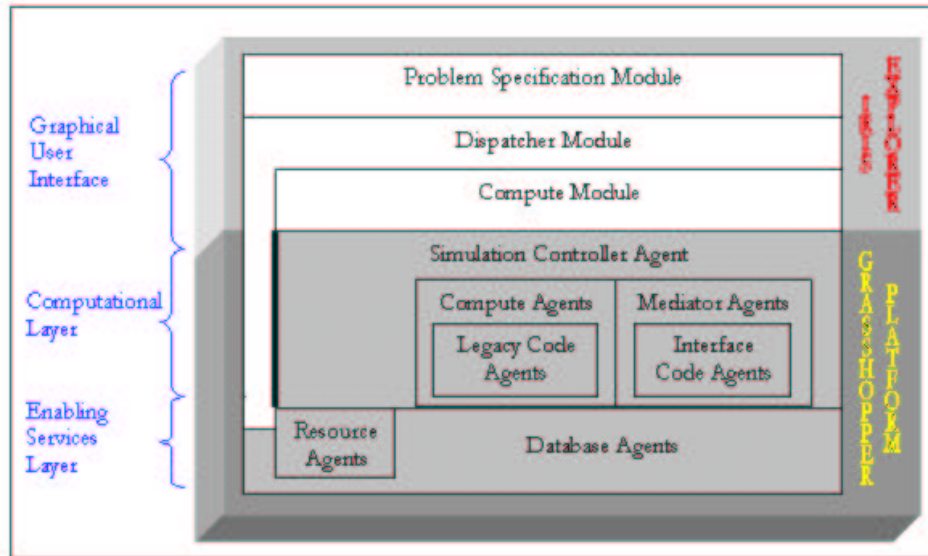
Graphical User Interface

Computational Layer

Enabling Services Layer

Problem Specification Module

Dispatcher Module

Compute Module

Simulation Controller Agent

Compute Agents

Legacy Code Agents

Mediator Agents

Interface Code Agents

Resource Agents

Database Agents

IRIS EXPLORER

GRASSHOPPER PLATFORM